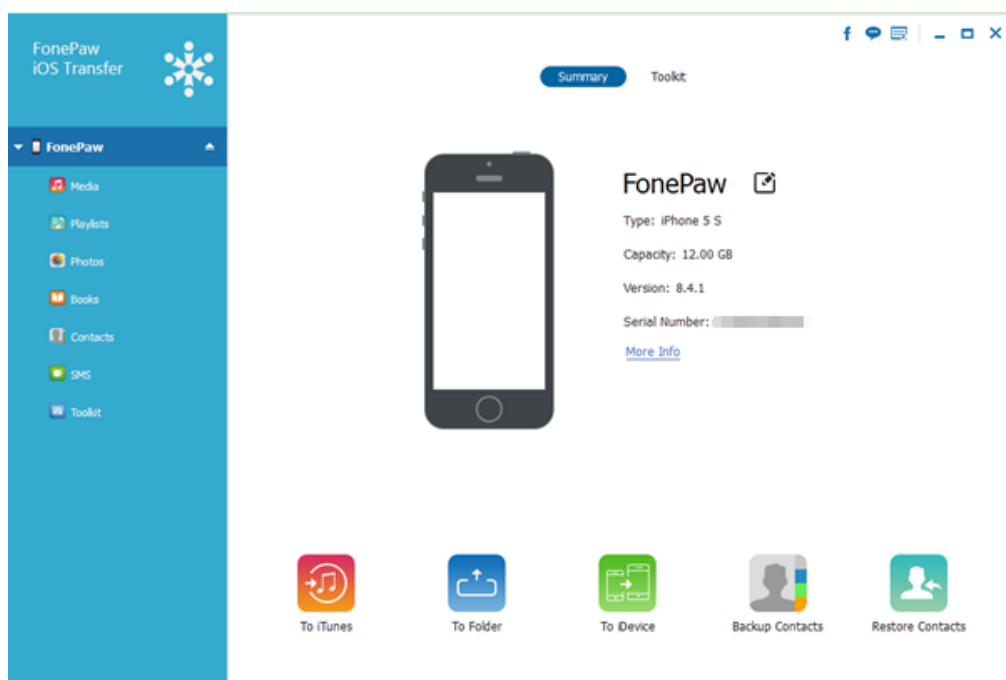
FonePaw
iOS Transfer

FonePaw
Media
Playlists
Photos
Books
Contacts
SMS
Toolkit

Summary
Toolkit

FonePaw

Type: iPhone 5 S

Capacity: 12.00 GB

Version: 8.4.1

Serial Number: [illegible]

More Info

To iTunes
To Folder
To iDevice
Backup Contacts
Restore Contacts